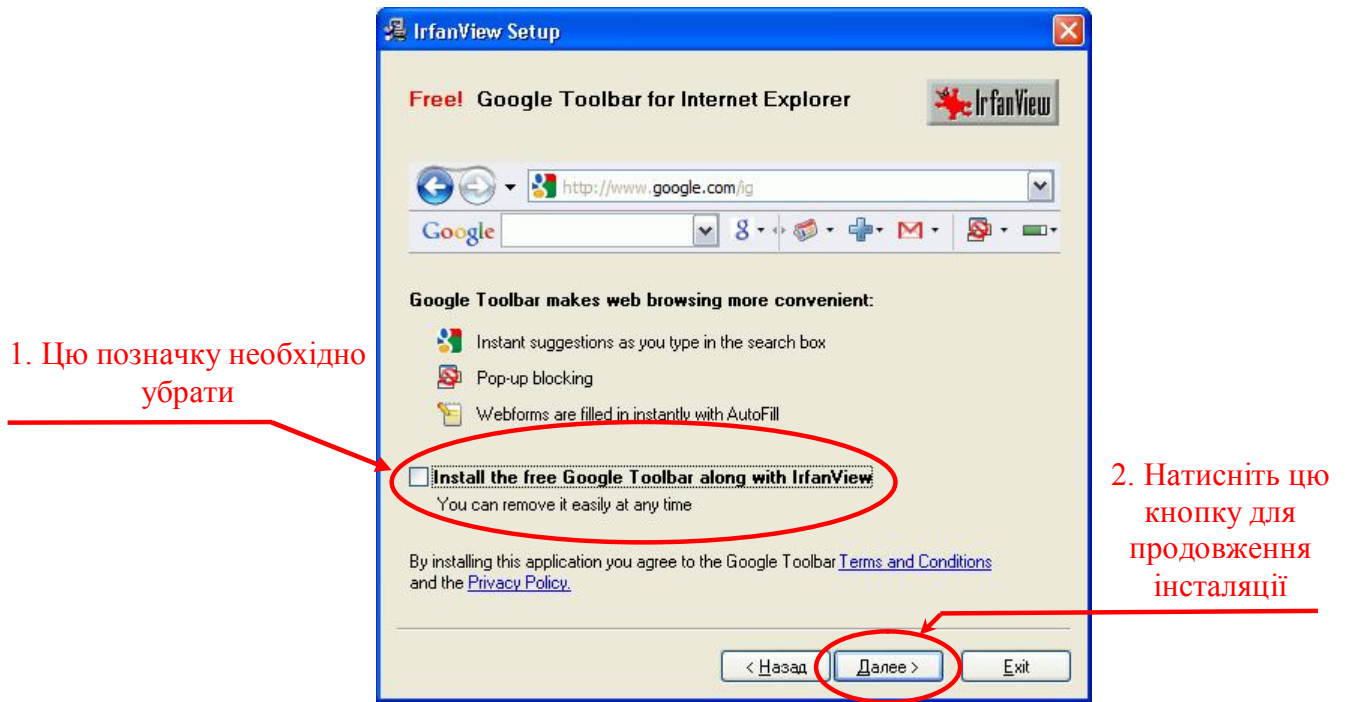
IrfanView Setup

Free! Google Toolbar for Internet Explorer

IrfanView

http://www.google.com/ig

Google

Google Toolbar makes web browsing more convenient:

Instant suggestions as you type in the search box

Pop-up blocking

Webforms are filled in instantly with AutoFill

1. Цю позначку необхідно убрати

Install the free Google Toolbar along with IrfanView
You can remove it easily at any time

2. Натисніть цю кнопку для продовження інсталяції

By installing this application you agree to the Google Toolbar Terms and Conditions and the Privacy Policy.

< Назад Далее > Exit